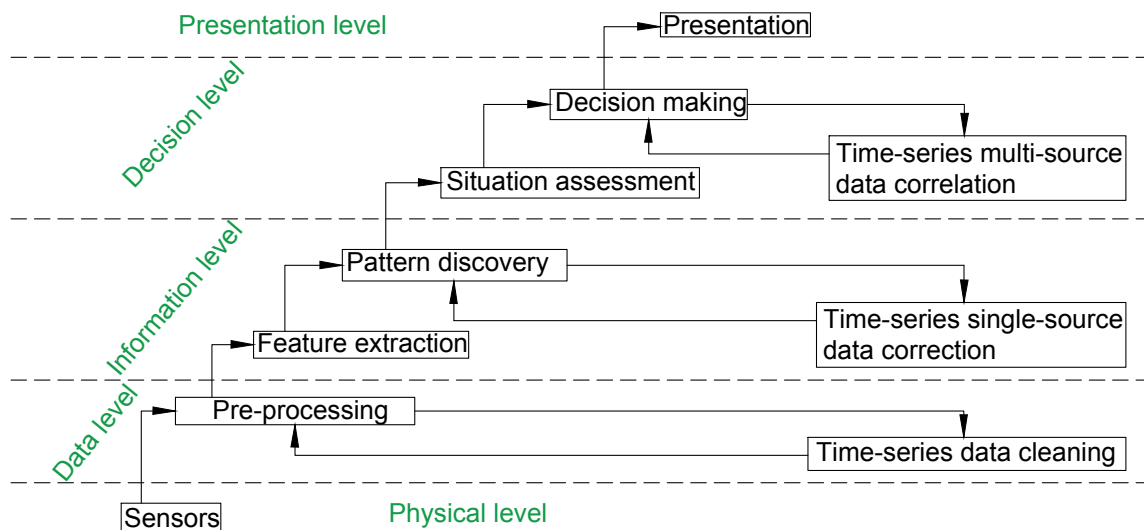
Presentation level

Presentation

Decision level

Decision making

Time-series multi-source data correlation

Situation assessment

Information level

Pattern discovery

Time-series single-source data correction

Feature extraction

Data level

Pre-processing

Time-series data cleaning

Sensors

Physical level